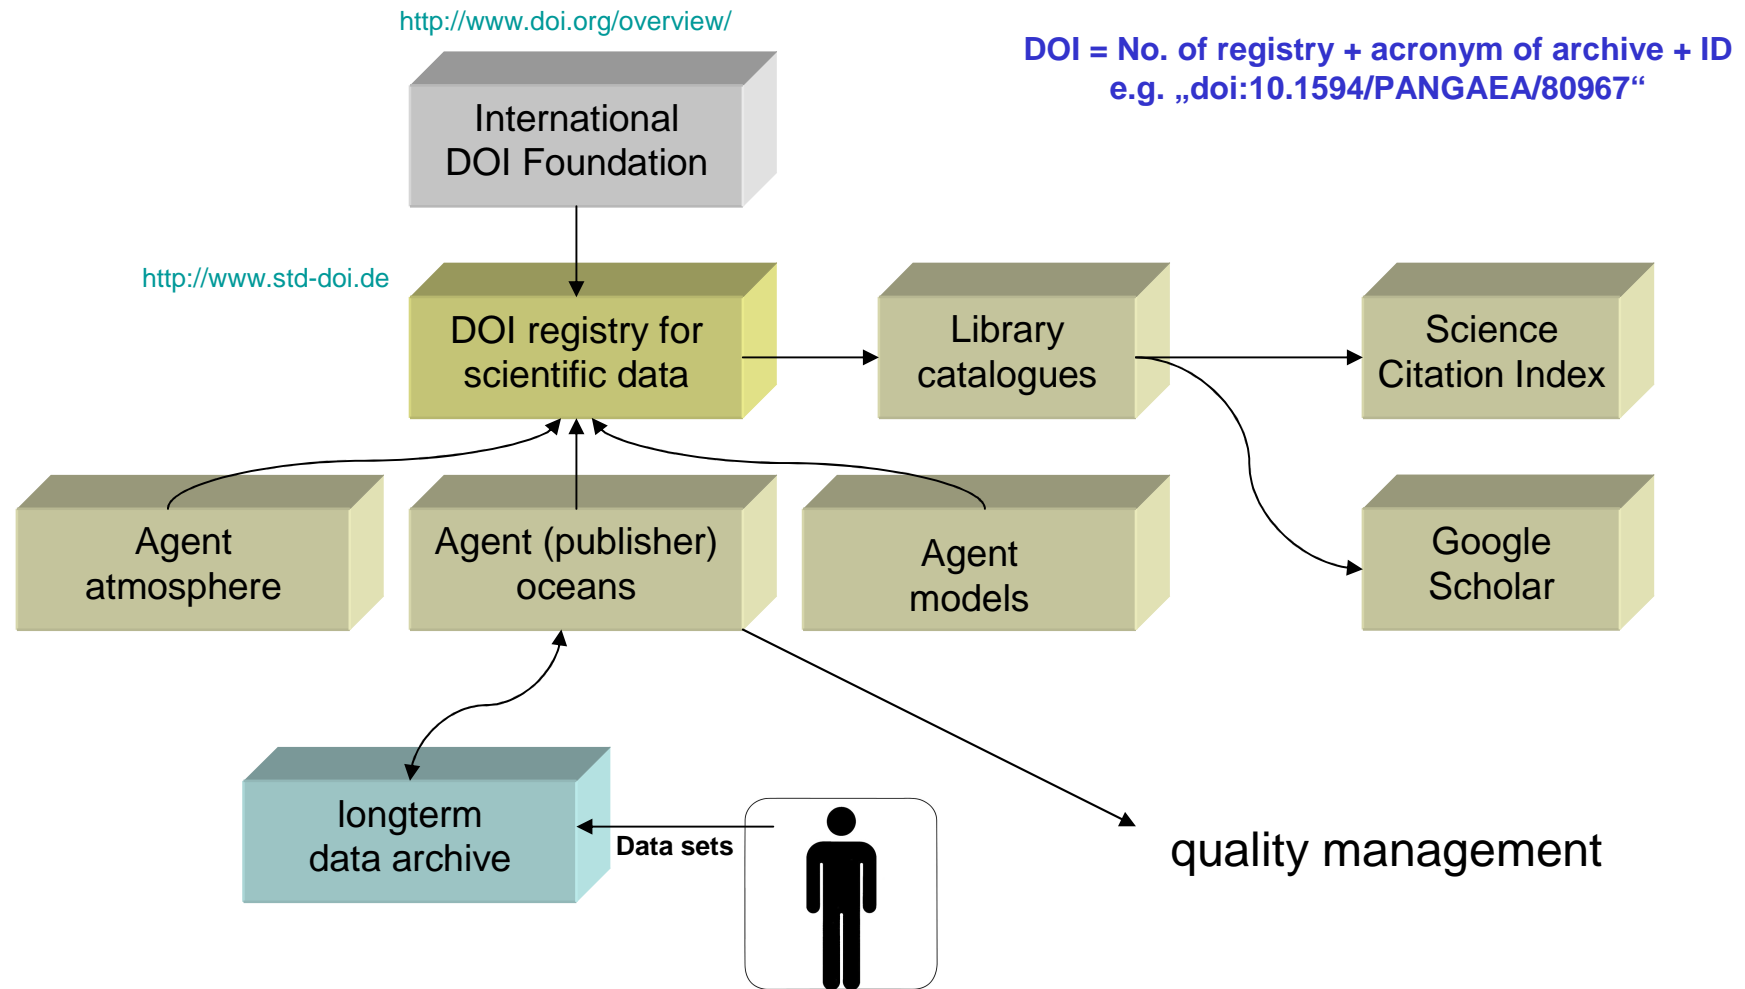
http://www.doi.org/overview/

DOI = No. of registry + acronym of archive + ID
e.g. „doi:10.1594/PANGAEA/80967“

International DOI Foundation

http://www.std-doi.de

DOI registry for scientific data

Library catalogues

Science Citation Index

Agent atmosphere

Agent (publisher) oceans

Agent models

Google Scholar

longterm data archive

Data sets

quality management